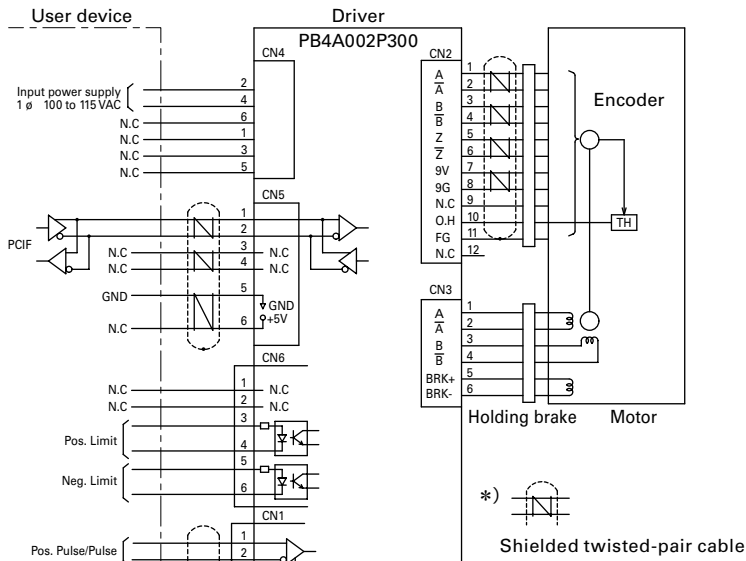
User device

Driver

PB4A002P300

CN4

Input power supply
1 ø 100 to 115 VAC

2
4
6
1
3
5

N.C
N.C
N.C
N.C

CN5

1
2
3
4
5
6

PCIF

N.C
N.C

N.C
N.C

GND

GND
+5V

N.C

CN6

1
2
3
4
5
6

N.C
N.C

N.C
N.C

Pos. Limit

Neg. Limit

CN1

1
2

Pos. Pulse/Pulse

CN2

A
$\overline{A}$
B
$\overline{B}$
Z
$\overline{Z}$
9V
9G
N.C
O.H
FG
N.C

1
2
3
4
5
6
7
8
9
10
11
12

Encoder

TH

CN3

A
$\overline{A}$
B
$\overline{B}$
BRK+
BRK-

1
2
3
4
5
6

Holding brake

Motor

*)

Shielded twisted-pair cable